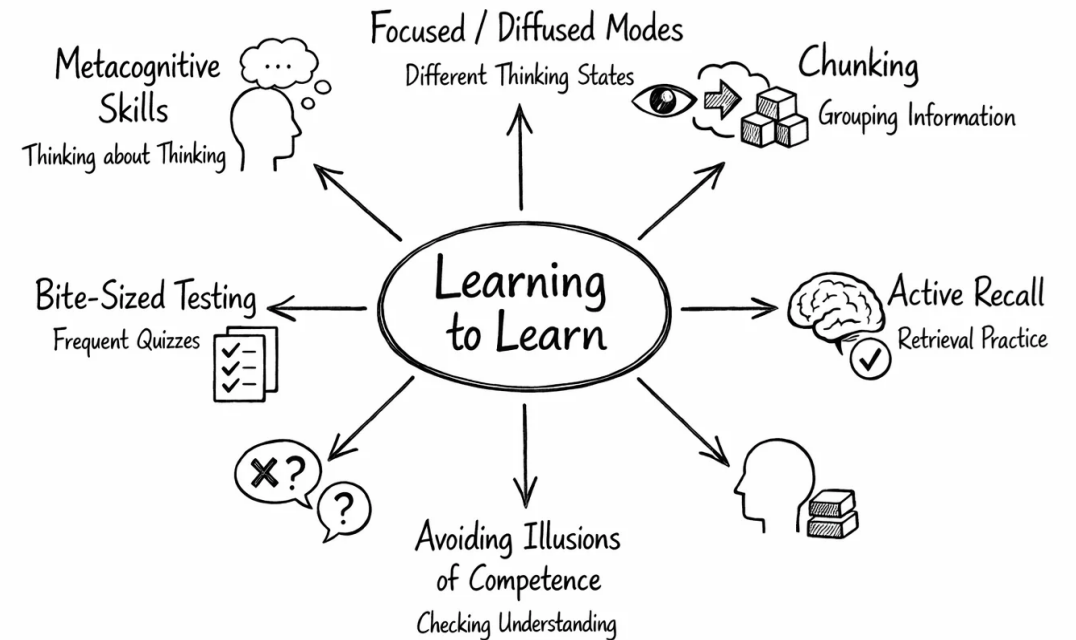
Focused / Diffused Modes
Different Thinking States

Metacognitive Skills
Thinking about Thinking

...

Chunking
Grouping Information

Learning to Learn

Bite-Sized Testing
Frequent Quizzes

Active Recall
Retrieval Practice

?
?

Avoiding Illusions of Competence
Checking Understanding